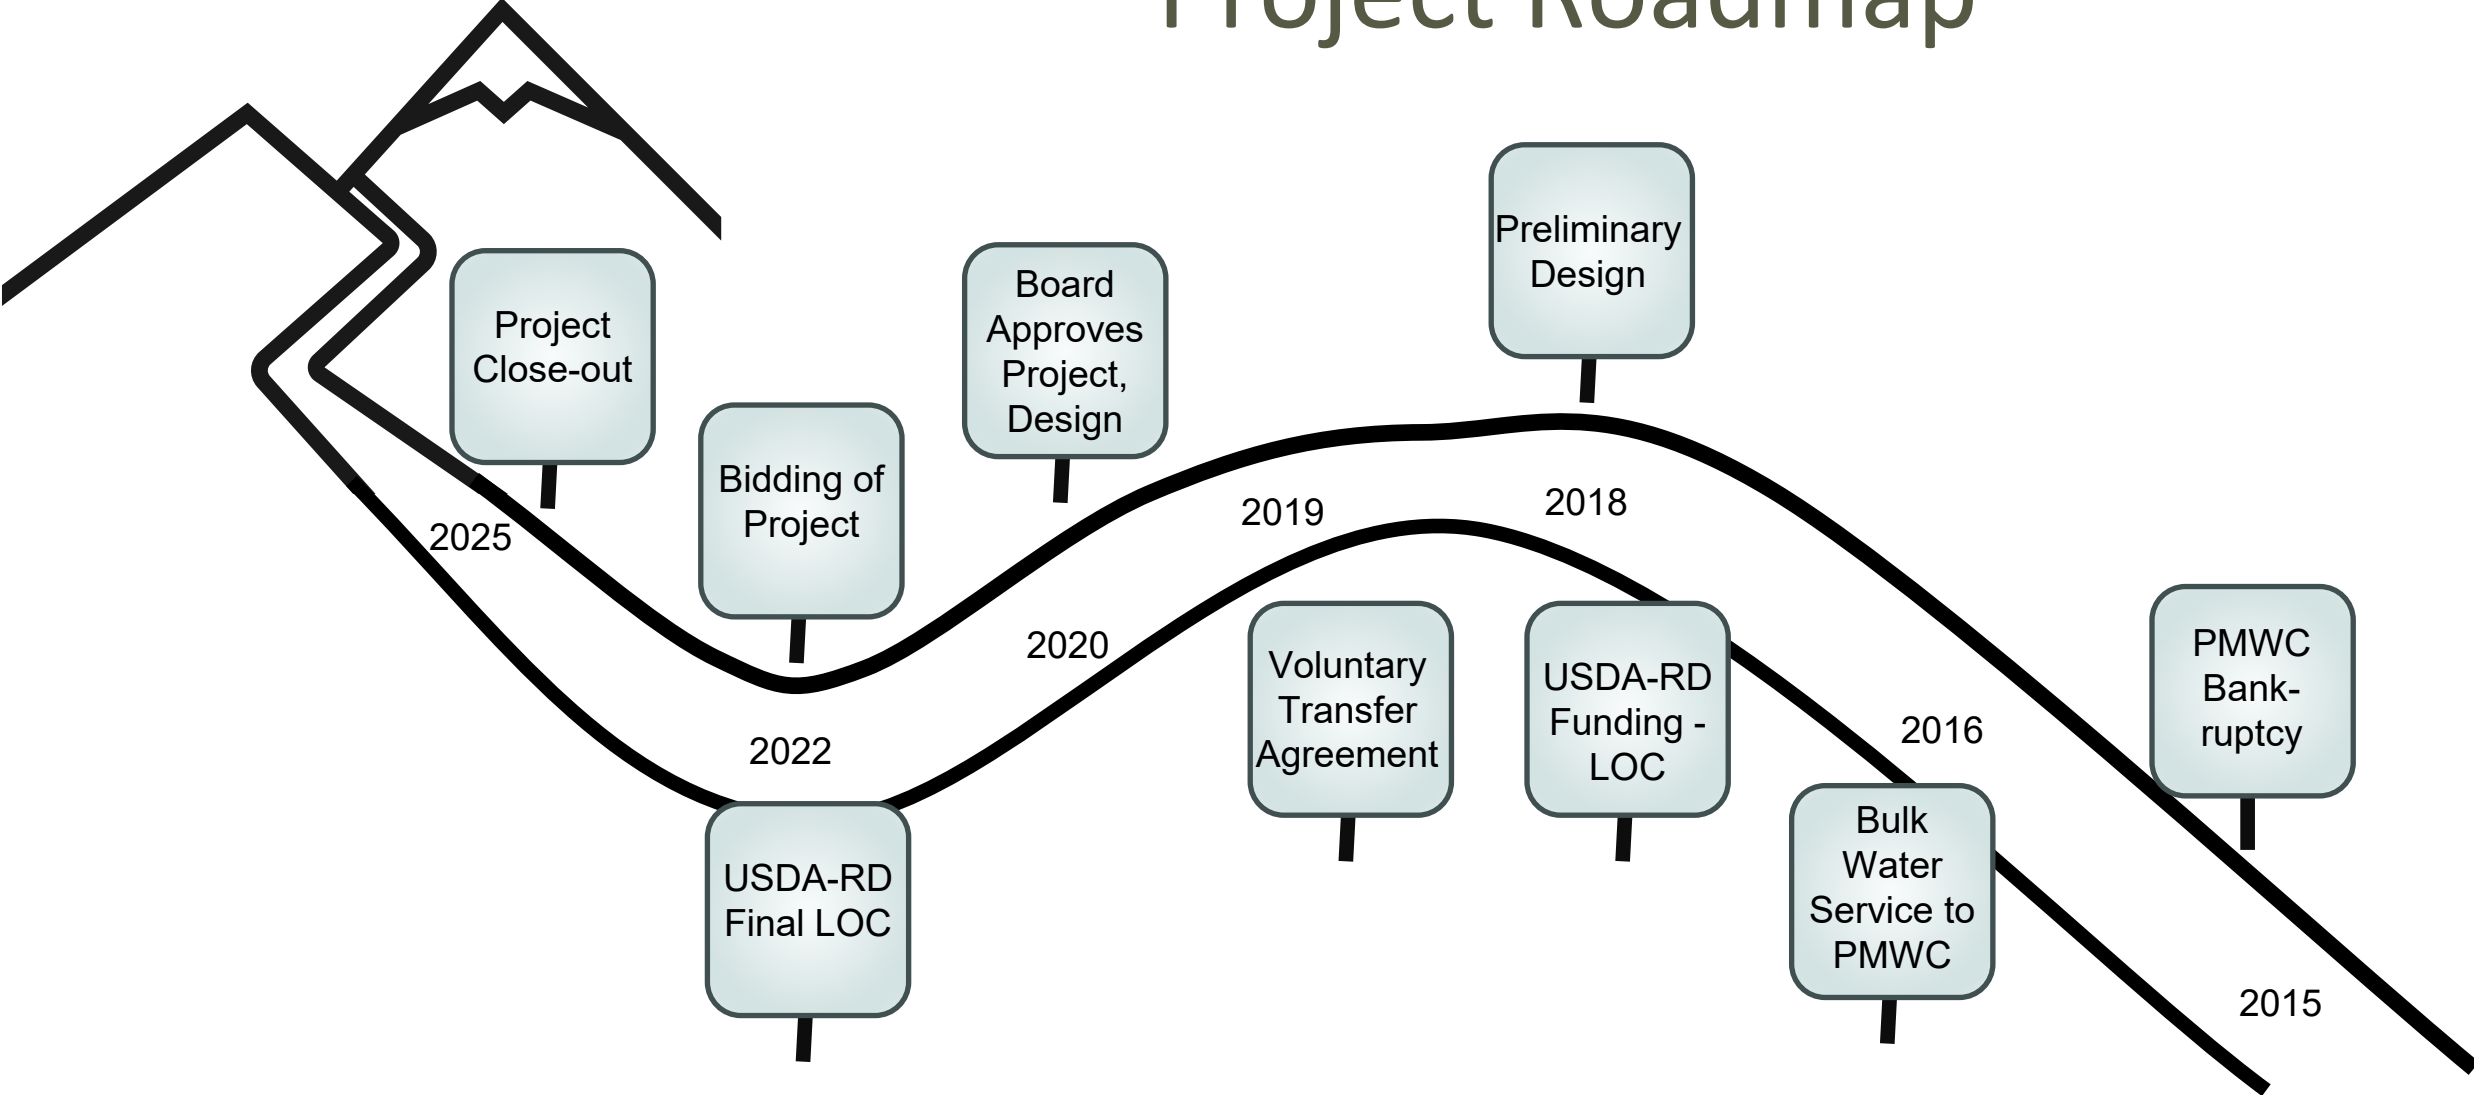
Project Roadmap

PMWC Bankruptcy

2015

Bulk Water Service to PMWC

2016

USDA-RD Funding - LOC

2018

Preliminary Design

Voluntary Transfer Agreement

2019

Board Approves Project, Design

2020

USDA-RD Final LOC

2022

Bidding of Project

Project Close-out

2025